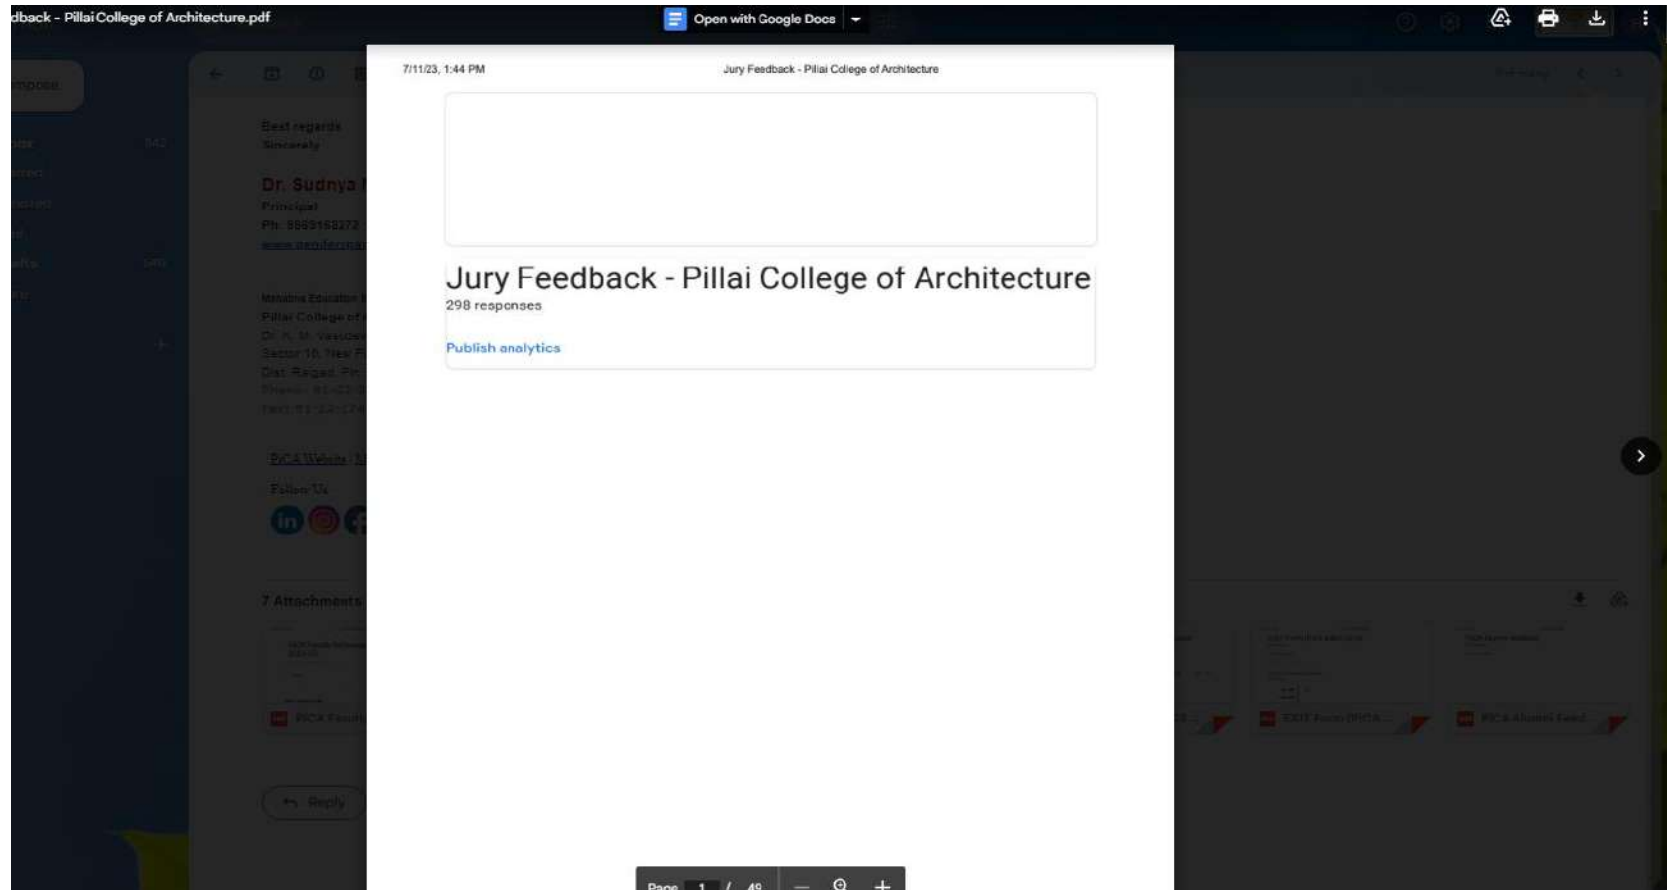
dback - Pillai College of Architecture.pdf

Open with Google Docs

7/11/23, 1:44 PM

Jury Feedback - Pillai College of Architecture

Jury Feedback - Pillai College of Architecture

298 responses

Publish analytics

Best regards
Sincerely

Dr. Sudnya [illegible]
Principal
Ph: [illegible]

PiCA Website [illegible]
Follow Us

7 Attachments

Reply

Page 1 / 4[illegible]